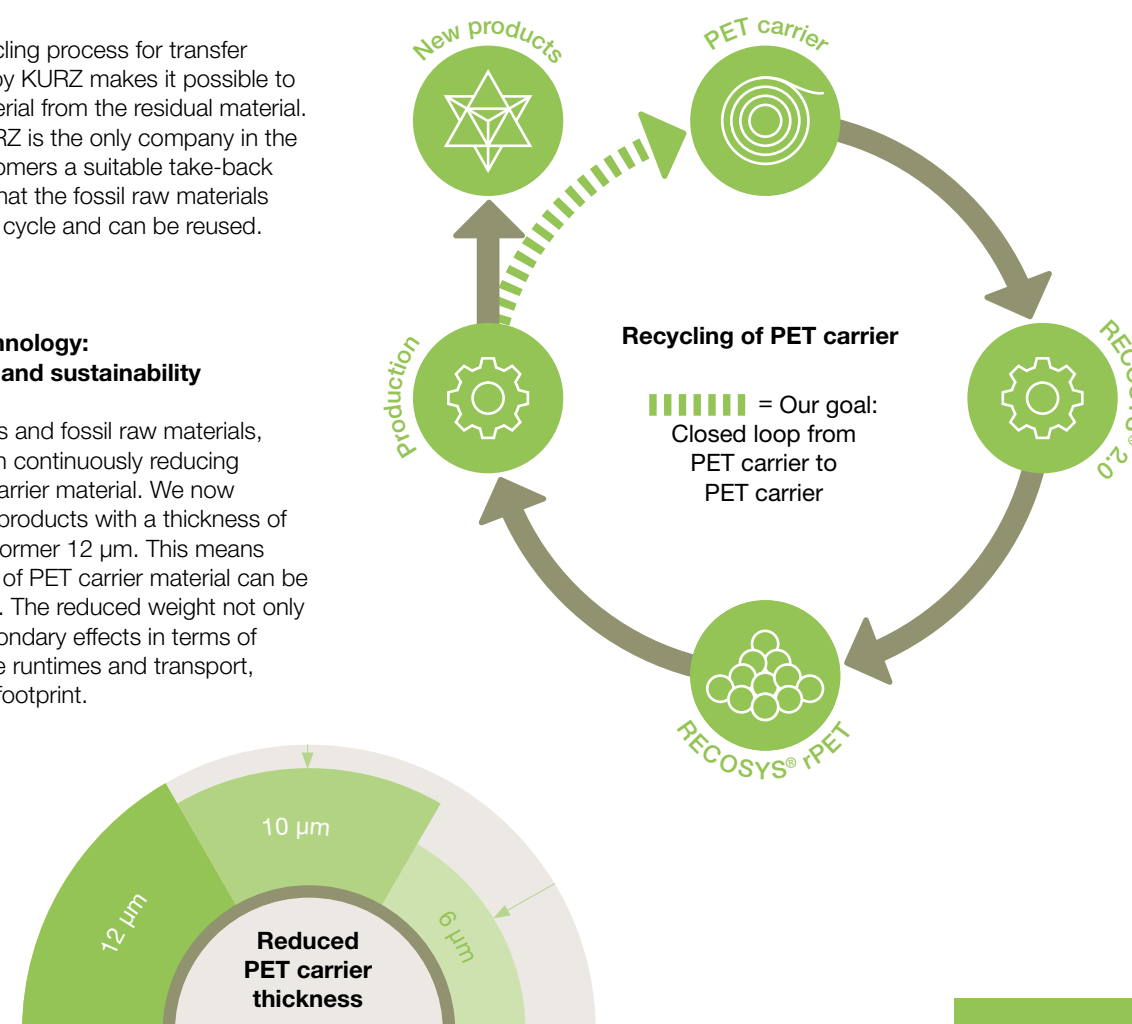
cling process for transfer by KURZ makes it possible to erial from the residual material. RZ is the only company in the omers a suitable take-back hat the fossil raw materials cycle and can be reused.

nology: and sustainability

s and fossil raw materials, n continuously reducing carrier material. We now products with a thickness of ormer 12 μm. This means of PET carrier material can be . The reduced weight not only ondary effects in terms of e runtimes and transport, footprint.

New products

PET carrier

Recycling of PET carrier

= Our goal: Closed loop from PET carrier to PET carrier

Production

RECOSYS® 2.0

RECOSYS® rPET

10 μm

12 μm

6 μm

Reduced PET carrier thickness